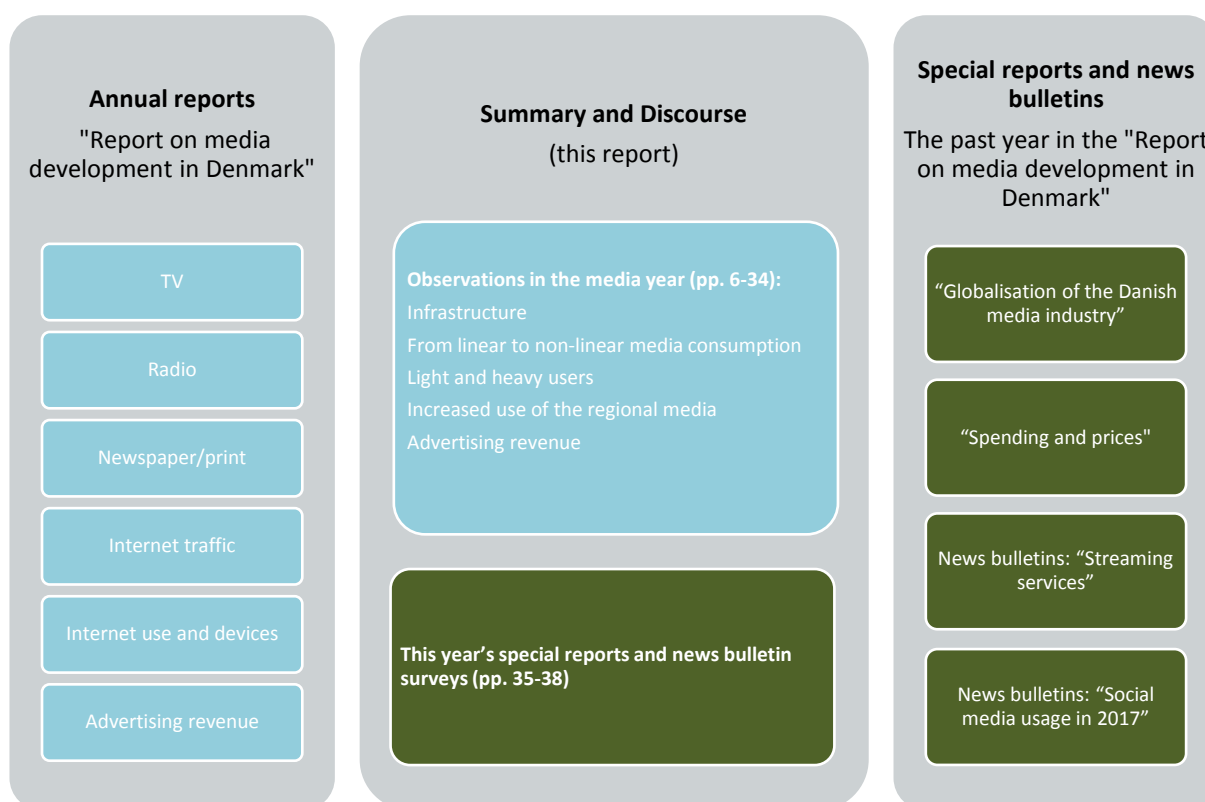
Annual reports

"Report on media development in Denmark"

TV

Radio

Newspaper/print

Internet traffic

Internet use and devices

Advertising revenue

Summary and Discourse

(this report)

Observations in the media year (pp. 6-34):
Infrastructure
From linear to non-linear media consumption
Light and heavy users
Increased use of the regional media
Advertising revenue

This year's special reports and news bulletin surveys (pp. 35-38)

Special reports and news bulletins

The past year in the "Report on media development in Denmark"

"Globalisation of the Danish media industry"

"Spending and prices"

News bulletins: "Streaming services"

News bulletins: "Social media usage in 2017"